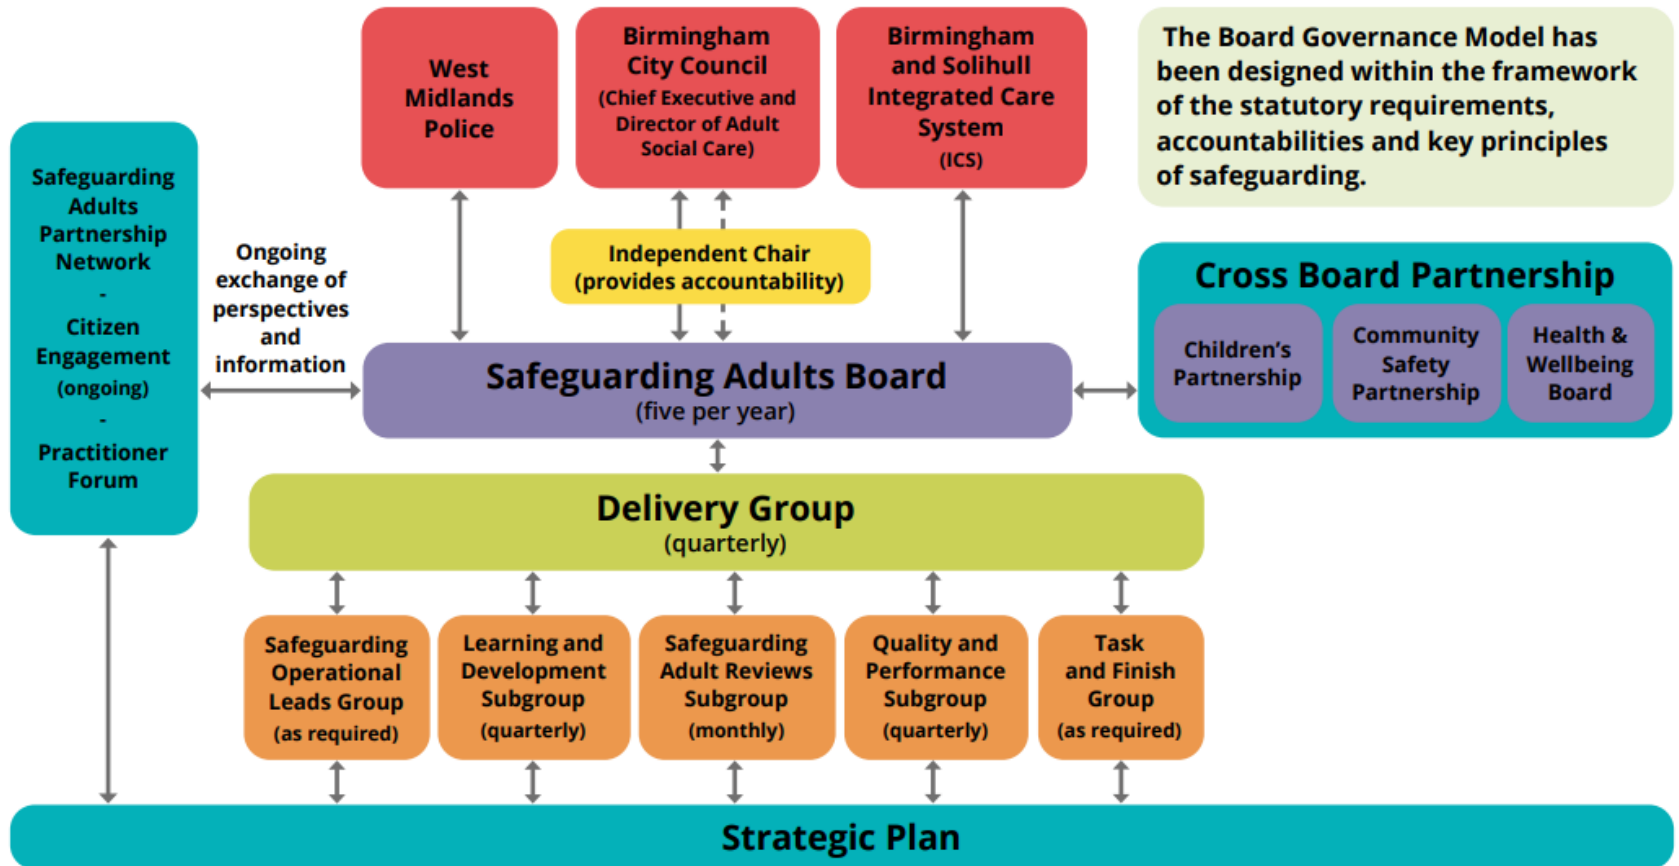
West Midlands Police

Birmingham City Council (Chief Executive and Director of Adult Social Care)

Birmingham and Solihull Integrated Care System (ICS)

The Board Governance Model has been designed within the framework of the statutory requirements, accountabilities and key principles of safeguarding.

Safeguarding Adults Partnership Network
-
Citizen Engagement (ongoing)
-
Practitioner Forum

Ongoing exchange of perspectives and information

Independent Chair (provides accountability)

Cross Board Partnership

Children's Partnership

Community Safety Partnership

Health & Wellbeing Board

Safeguarding Adults Board
(five per year)

Delivery Group
(quarterly)

Safeguarding Operational Leads Group (as required)

Learning and Development Subgroup (quarterly)

Safeguarding Adult Reviews Subgroup (monthly)

Quality and Performance Subgroup (quarterly)

Task and Finish Group (as required)

Strategic Plan